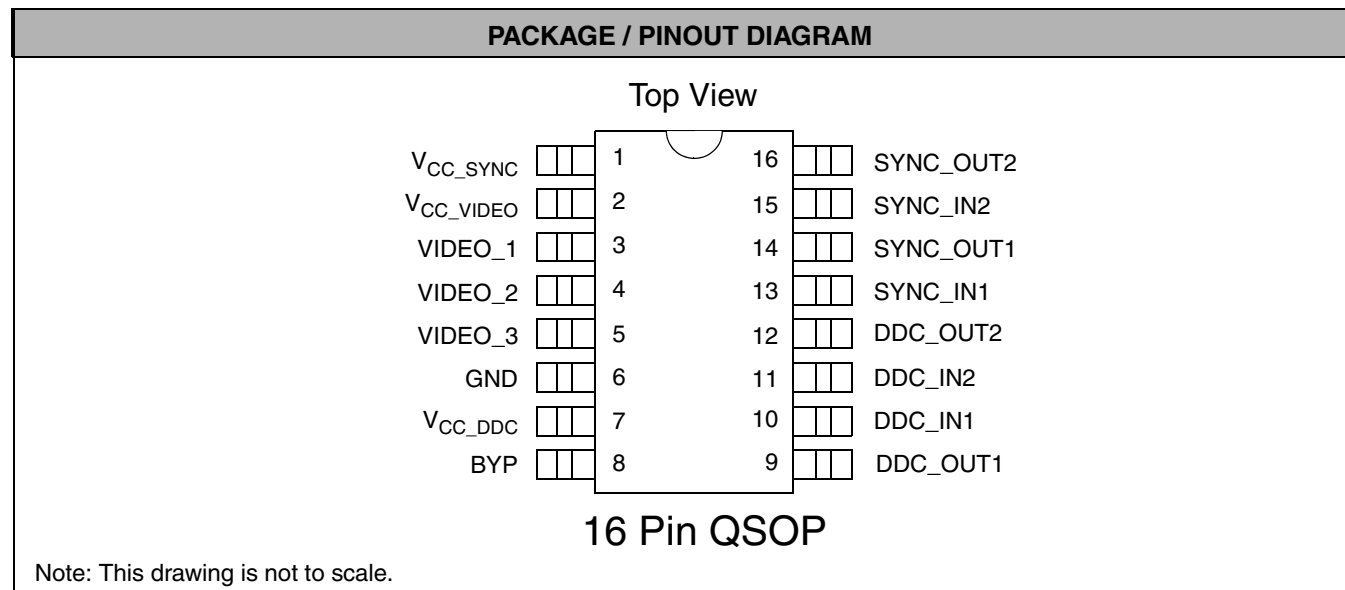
PACKAGE / PINOUT DIAGRAM

Top View

$V_{CC\_SYNC}$ 1
$V_{CC\_VIDEO}$ 2
VIDEO_1 3
VIDEO_2 4
VIDEO_3 5
GND 6
$V_{CC\_DDC}$ 7
BYP 8

16 SYNC_OUT2
15 SYNC_IN2
14 SYNC_OUT1
13 SYNC_IN1
12 DDC_OUT2
11 DDC_IN2
10 DDC_IN1
9 DDC_OUT1

16 Pin QSOP

Note: This drawing is not to scale.